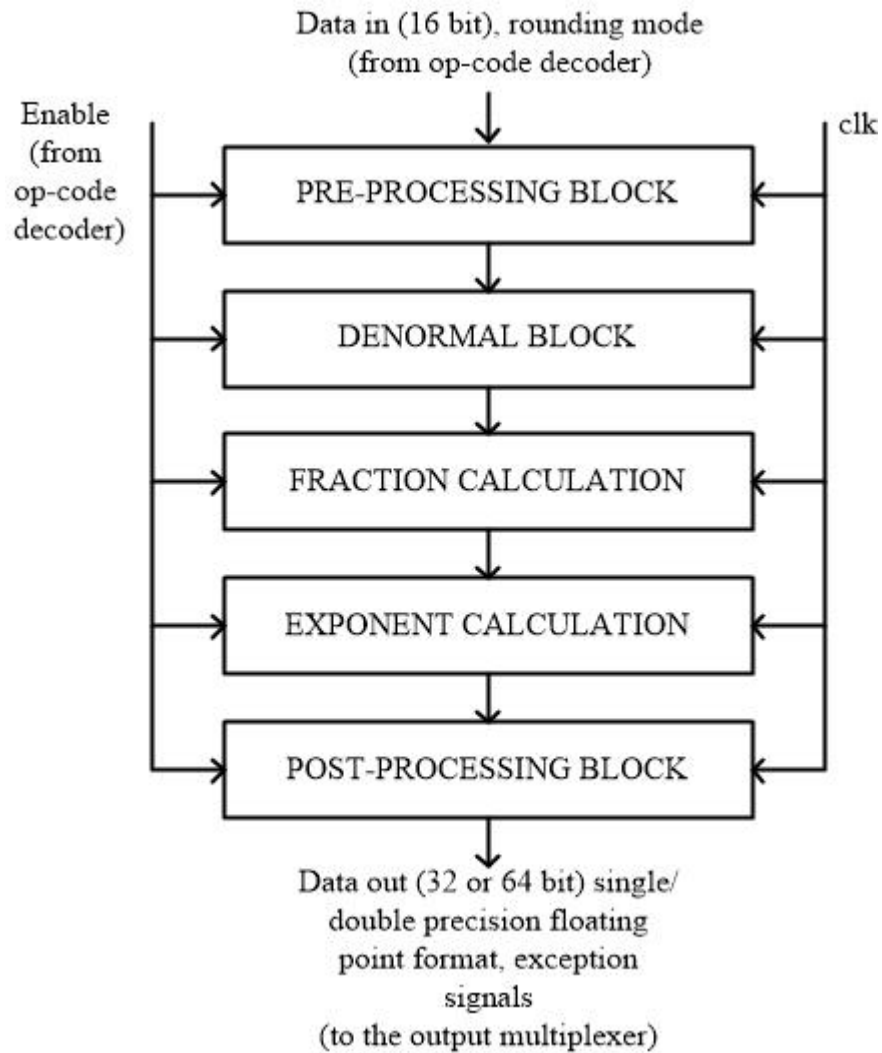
Data in (16 bit), rounding mode
(from op-code decoder)

Enable
(from
op-code
decoder)

clk

PRE-PROCESSING BLOCK

DENORMAL BLOCK

FRACTION CALCULATION

EXPONENT CALCULATION

POST-PROCESSING BLOCK

Data out (32 or 64 bit) single/
double precision floating
point format, exception
signals
(to the output multiplexer)